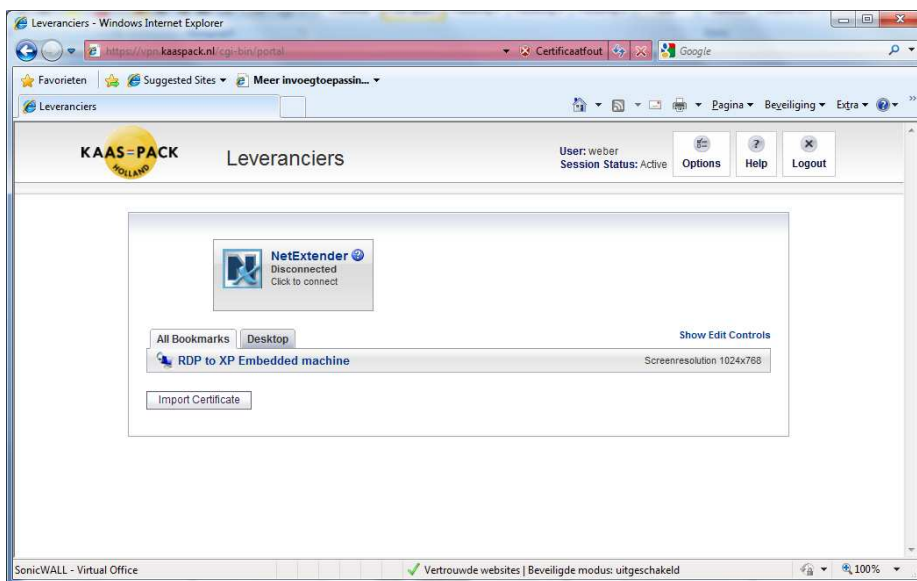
Leveranciers - Windows Internet Explorer

https://vpn.kaaspack.nl/cgi-bin/portal

Certificaatfout

Google

Favorieten

Suggested Sites ▾

Meer invoegtoepassin... ▾

Leveranciers

Pagina ▾ Beveiliging ▾ Extra ▾

KAAS=PACK HOLLAND

Leveranciers

User: weber
Session Status: Active

Options

Help

Logout

NetExtender
Disconnected
Click to connect

All Bookmarks

Desktop

Show Edit Controls

RDP to XP Embedded machine

Screenresolution 1024x768

Import Certificate

SonicWALL - Virtual Office

Vertrouwde websites | Beveiligde modus: uitgeschakeld

100%